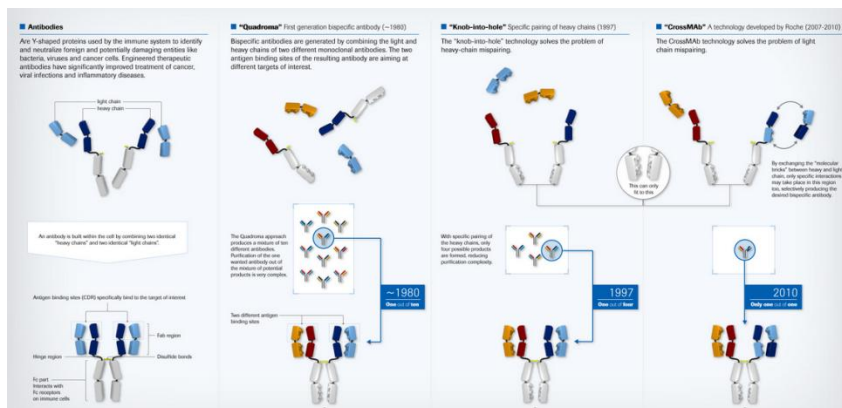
Antibodies

Are Y-shaped proteins used by the immune system to identify and neutralize foreign and potentially damaging entities like bacteria, viruses and cancer cells. Engineered therapeutic antibodies have significantly improved treatment of cancer, viral infections and inflammatory diseases.

light chain
heavy chain

An antibody is built within the cell by combining two identical "heavy chains" and two identical "light chains".

Antigen binding sites (CDR) specifically bind to the target of interest

Fab region
Hinge region
Disulfide bonds
Fc part
Interacts with Fc receptors on immune cells

"Quadroma" First generation bispecific antibody (~1980)

Bispecific antibodies are generated by combining the light and heavy chains of two different monoclonal antibodies. The two antigen binding sites of the resulting antibody are aiming at different targets of interest.

The Quadroma approach produces a mixture of ten different antibodies. Purification of the one wanted antibody out of the mixture of potential products is very complex.

~1980
One out of ten

Two different antigen binding sites

"Knob-into-hole" Specific pairing of heavy chains (1997)

The "knob-into-hole" technology solves the problem of heavy-chain mispairing.

This can only fit to this

With specific pairing of the heavy chains, only four possible products are formed, reducing purification complexity.

1997
One out of four

"CrossMAb" A technology developed by Roche (2007-2010)

The CrossMAb technology solves the problem of light chain mispairing.

By exchanging the "molecular bricks" between heavy and light chain, only specific interactions may take place in this region too, selectively producing the desired bispecific antibody.

2010
Only one out of one